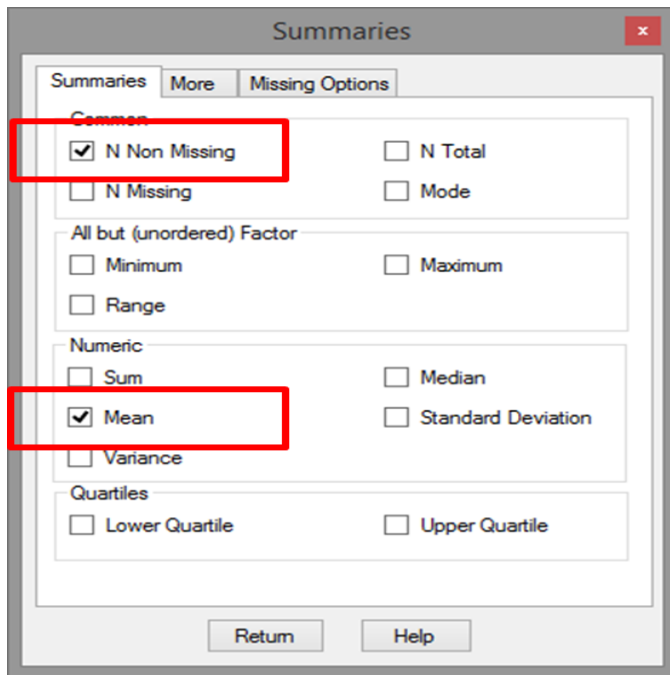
Summaries

Summaries | More | Missing Options

Common

N Non Missing
N Total
N Missing
Mode

All but (unordered) Factor

Minimum
Maximum
Range

Numeric

Sum
Median
Mean
Standard Deviation
Variance

Quartiles

Lower Quartile
Upper Quartile

Return
Help